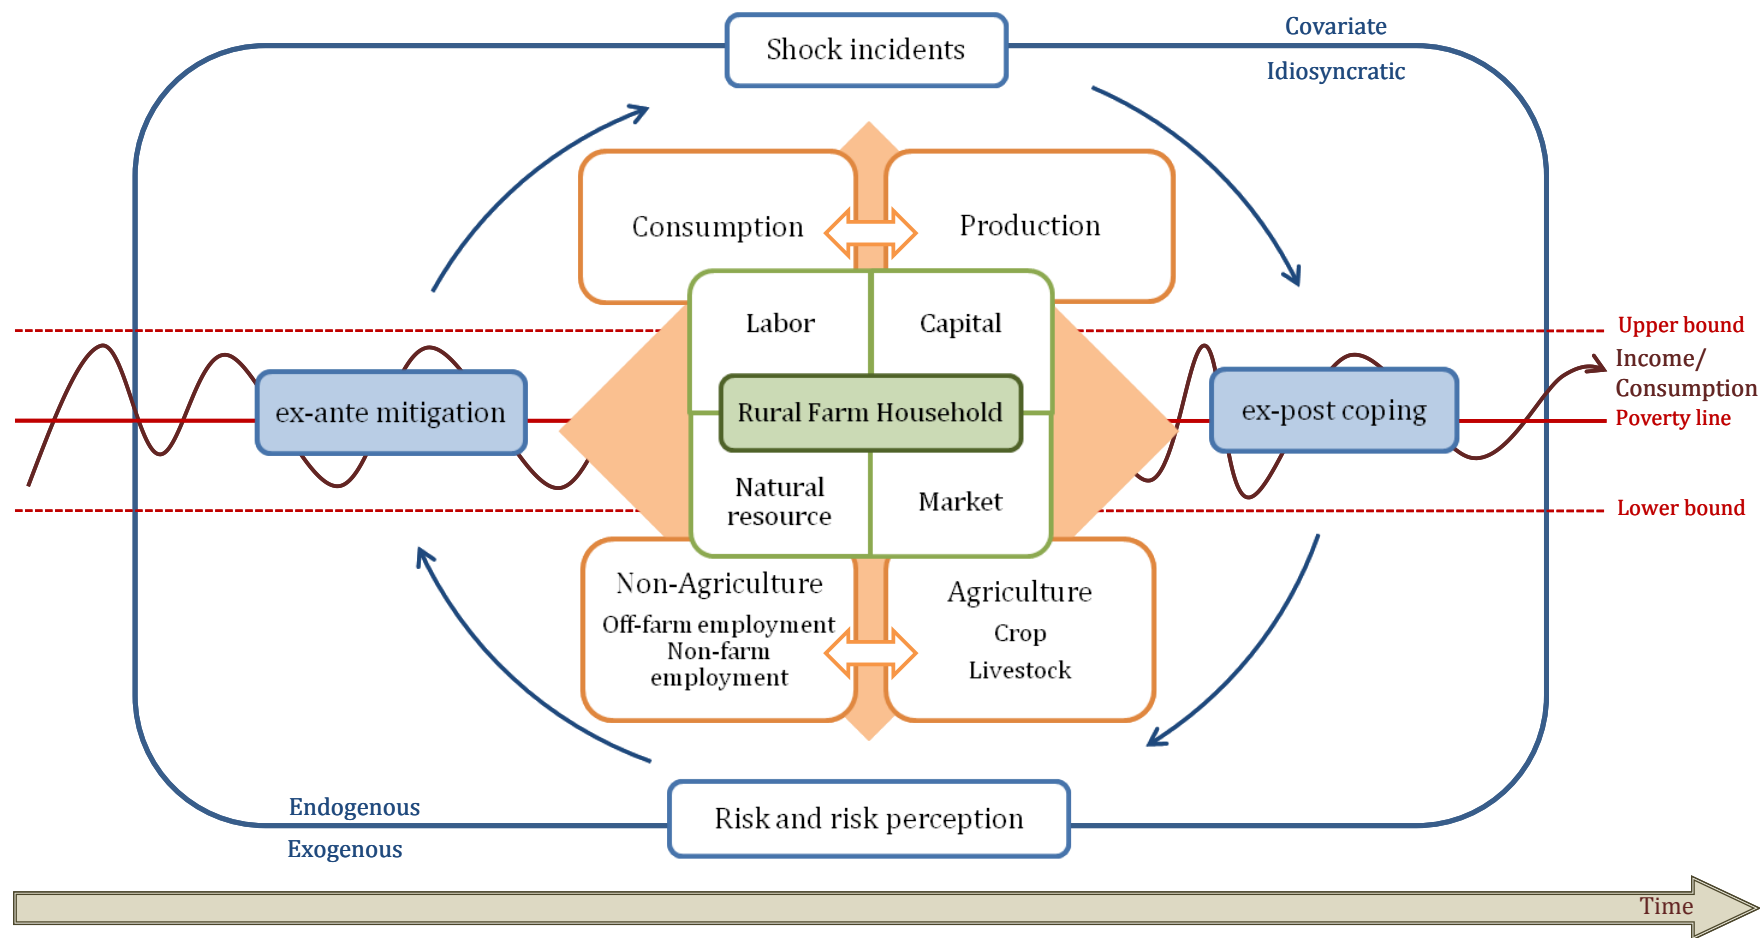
Shock incidents

Covariate

Idiosyncratic

Consumption

Production

Labor

Capital

Upper bound

Income/
Consumption

ex-ante mitigation

Rural Farm Household

ex-post coping

Poverty line

Natural resource

Market

Lower bound

Non-Agriculture
Off-farm employment
Non-farm employment

Agriculture
Crop
Livestock

Endogenous

Exogenous

Risk and risk perception

Time